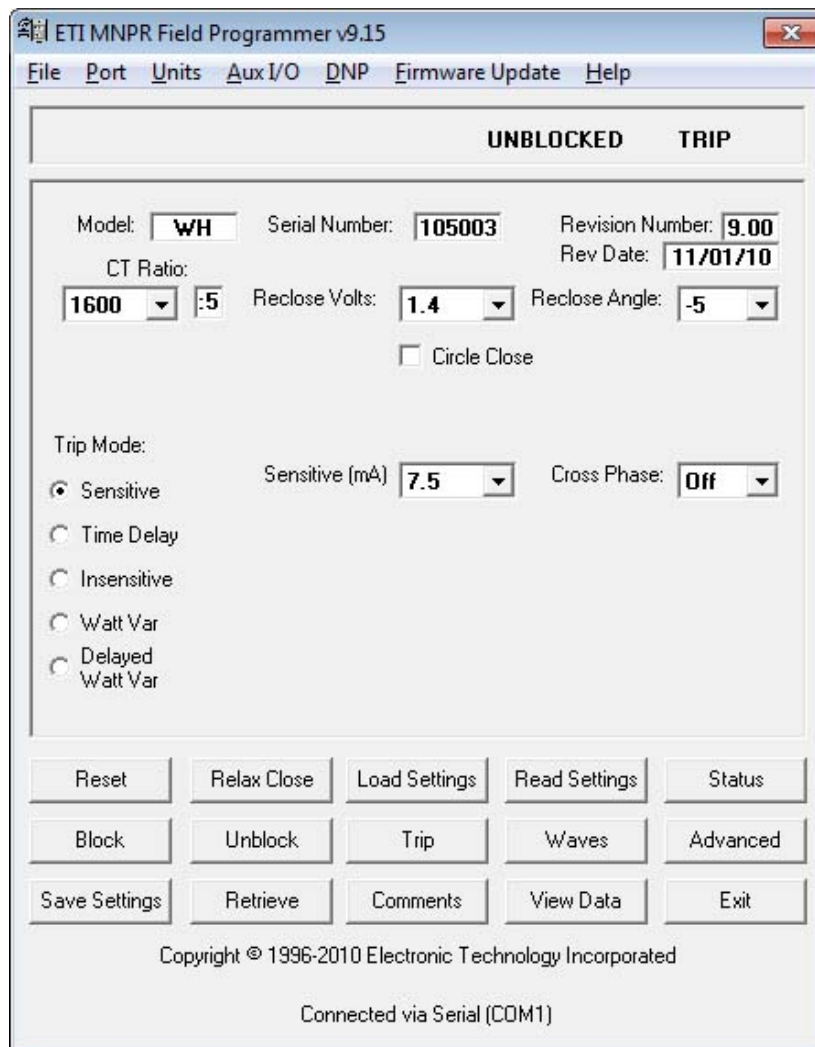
ETI MNPR Field Programmer v9.15

File Port Units Aux I/O DNP Firmware Update Help

UNBLOCKED TRIP

Model: WH
Serial Number: 105003
Revision Number: 9.00
Rev Date: 11/01/10
CT Ratio:
1600 :5
Reclose Volts: 1.4
Reclose Angle: -5
Circle Close

Trip Mode:
Sensitive
Time Delay
Insensitive
Watt Var
Delayed Watt Var

Sensitive (mA) 7.5
Cross Phase: Off

Reset
Relax Close
Load Settings
Read Settings
Status
Block
Unblock
Trip
Waves
Advanced
Save Settings
Retrieve
Comments
View Data
Exit

Copyright © 1996-2010 Electronic Technology Incorporated

Connected via Serial (COM1)